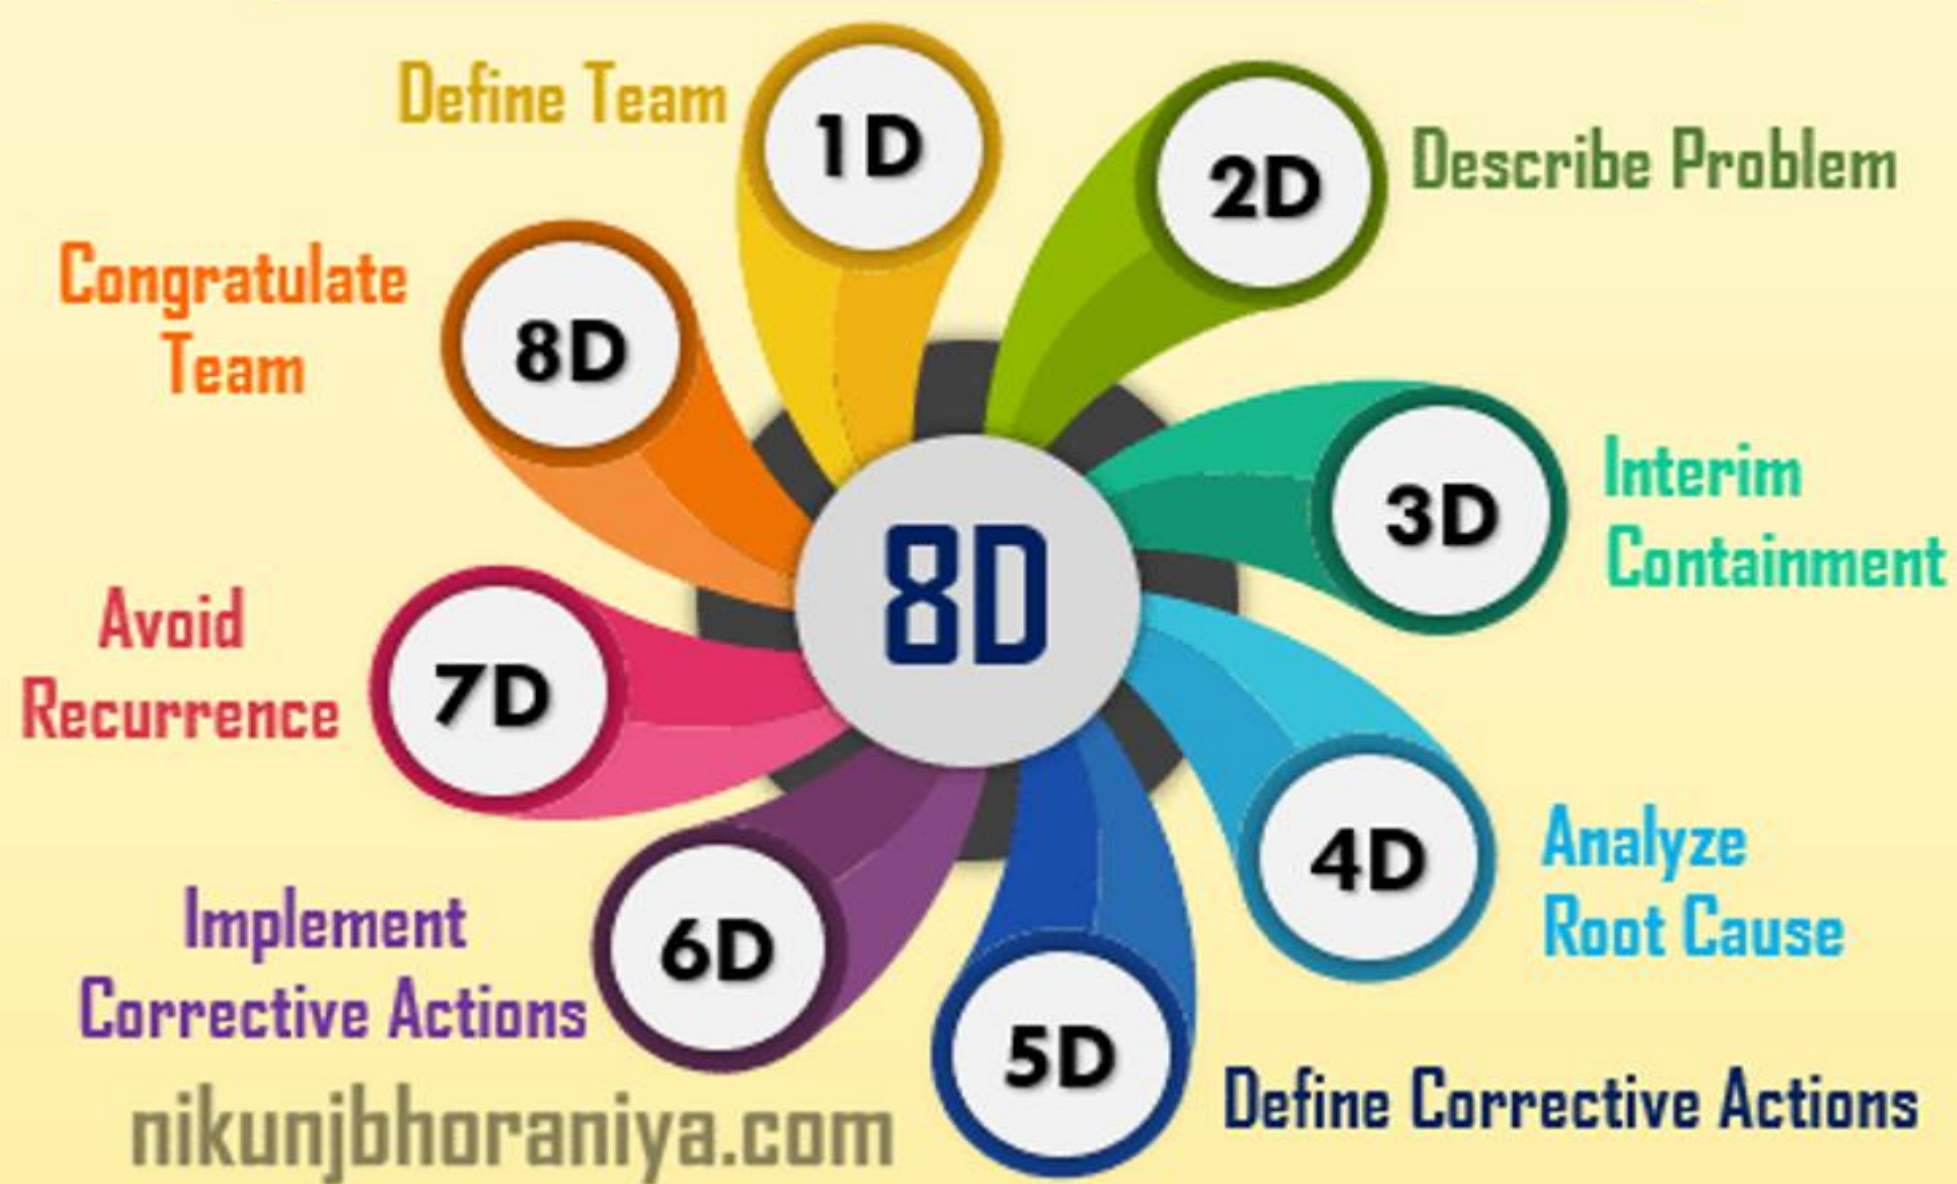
8D

Define Team
1D

2D
Describe Problem

3D
Interim Containment

4D
Analyze Root Cause

5D
Define Corrective Actions

6D
Implement Corrective Actions

7D
Avoid Recurrence

8D
Congratulate Team

nikunjbhoraniya.com